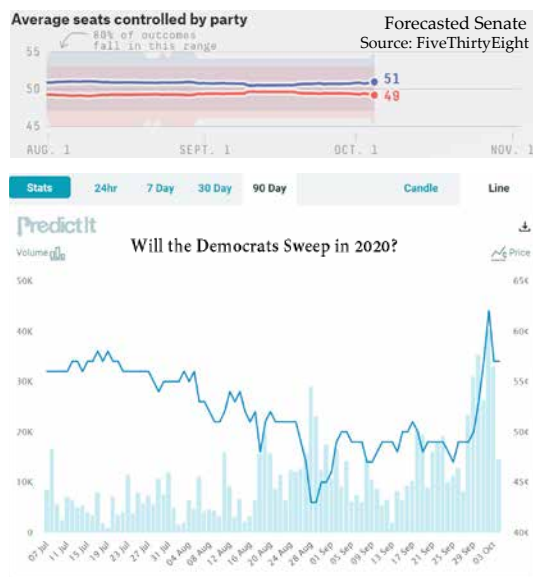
Average seats controlled by party

Forecasted Senate
Source: FiveThirtyEight

80% of outcomes fall in this range

55
50
45

51
49

AUG. 1
SEPT. 1
OCT. 1
NOV. 1

Stats
24hr
7 Day
30 Day
90 Day
Candle
Line

PredictIt

Will the Democrats Sweep in 2020?

Volume
Price

50K
40K
30K
20K
10K
0

65¢
60¢
55¢
50¢
45¢
40¢

07 Jul
11 Jul
15 Jul
19 Jul
23 Jul
27 Jul
31 Jul
04 Aug
08 Aug
12 Aug
16 Aug
20 Aug
24 Aug
28 Aug
01 Sep
05 Sep
09 Sep
13 Sep
17 Sep
21 Sep
25 Sep
29 Sep
03 Oct